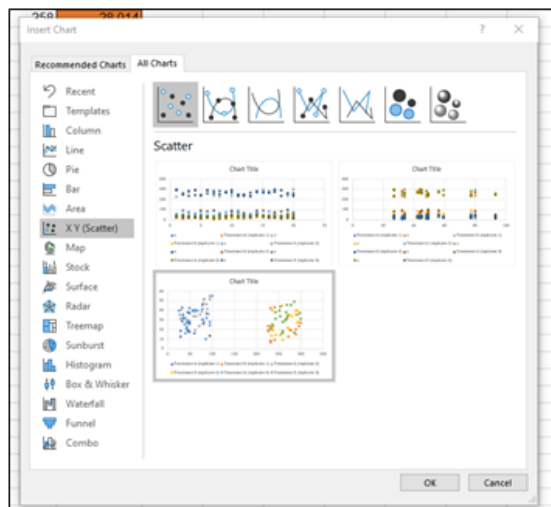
259 28.014

Insert Chart

?

Recommended Charts

All Charts

Recent

Templates

Column

Line

Pie

Bar

Area

X Y (Scatter)

Map

Stock

Surface

Radar

Treemap

Sunburst

Histogram

Box & Whisker

Waterfall

Funnel

Combo

Scatter

Chart Title

Chart Title

Chart Title

OK

Cancel